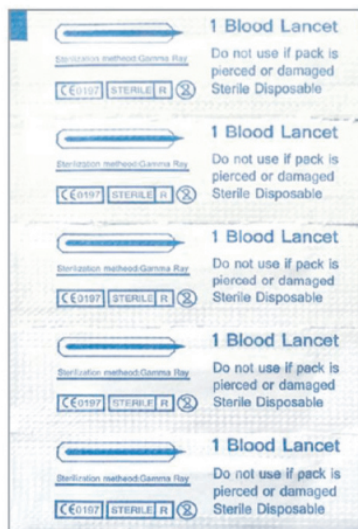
Sterilization metheod:Gamma Ray
CE0197 STERILE R

1 Blood Lancet
Do not use if pack is pierced or damaged
Sterile Disposable

Sterilization metheod:Gamma Ray
CE0197 STERILE R

1 Blood Lancet
Do not use if pack is pierced or damaged
Sterile Disposable

Sterilization metheod:Gamma Ray
CE0197 STERILE R

1 Blood Lancet
Do not use if pack is pierced or damaged
Sterile Disposable

Sterilization metheod:Gamma Ray
CE0197 STERILE R

1 Blood Lancet
Do not use if pack is pierced or damaged
Sterile Disposable

Sterilization metheod:Gamma Ray
CE0197 STERILE R

1 Blood Lancet
Do not use if pack is pierced or damaged
Sterile Disposable